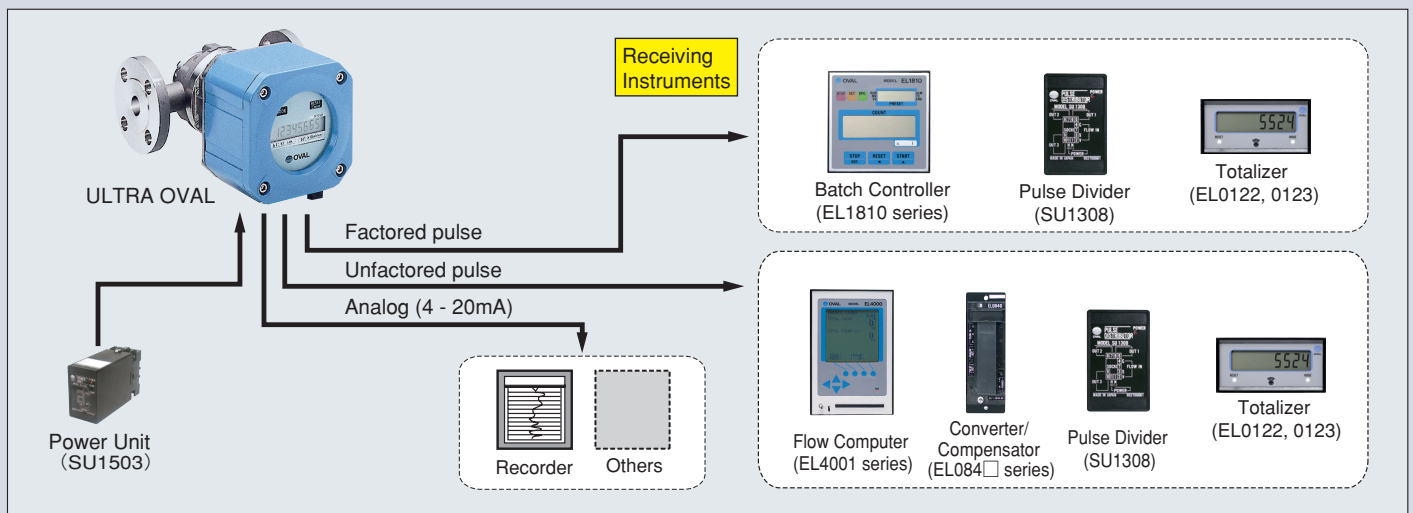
ULTRA OVAL

Receiving Instruments

Batch Controller (EL1810 series)

Pulse Divider (SU1308)

Totalizer (EL0122, 0123)

Factored pulse

Unfactored pulse

Analog (4 - 20mA)

Power Unit (SU1503)

Recorder

Others

Flow Computer (EL4001 series)

Converter/ Compensator (EL084□ series)

Pulse Divider (SU1308)

Totalizer (EL0122, 0123)